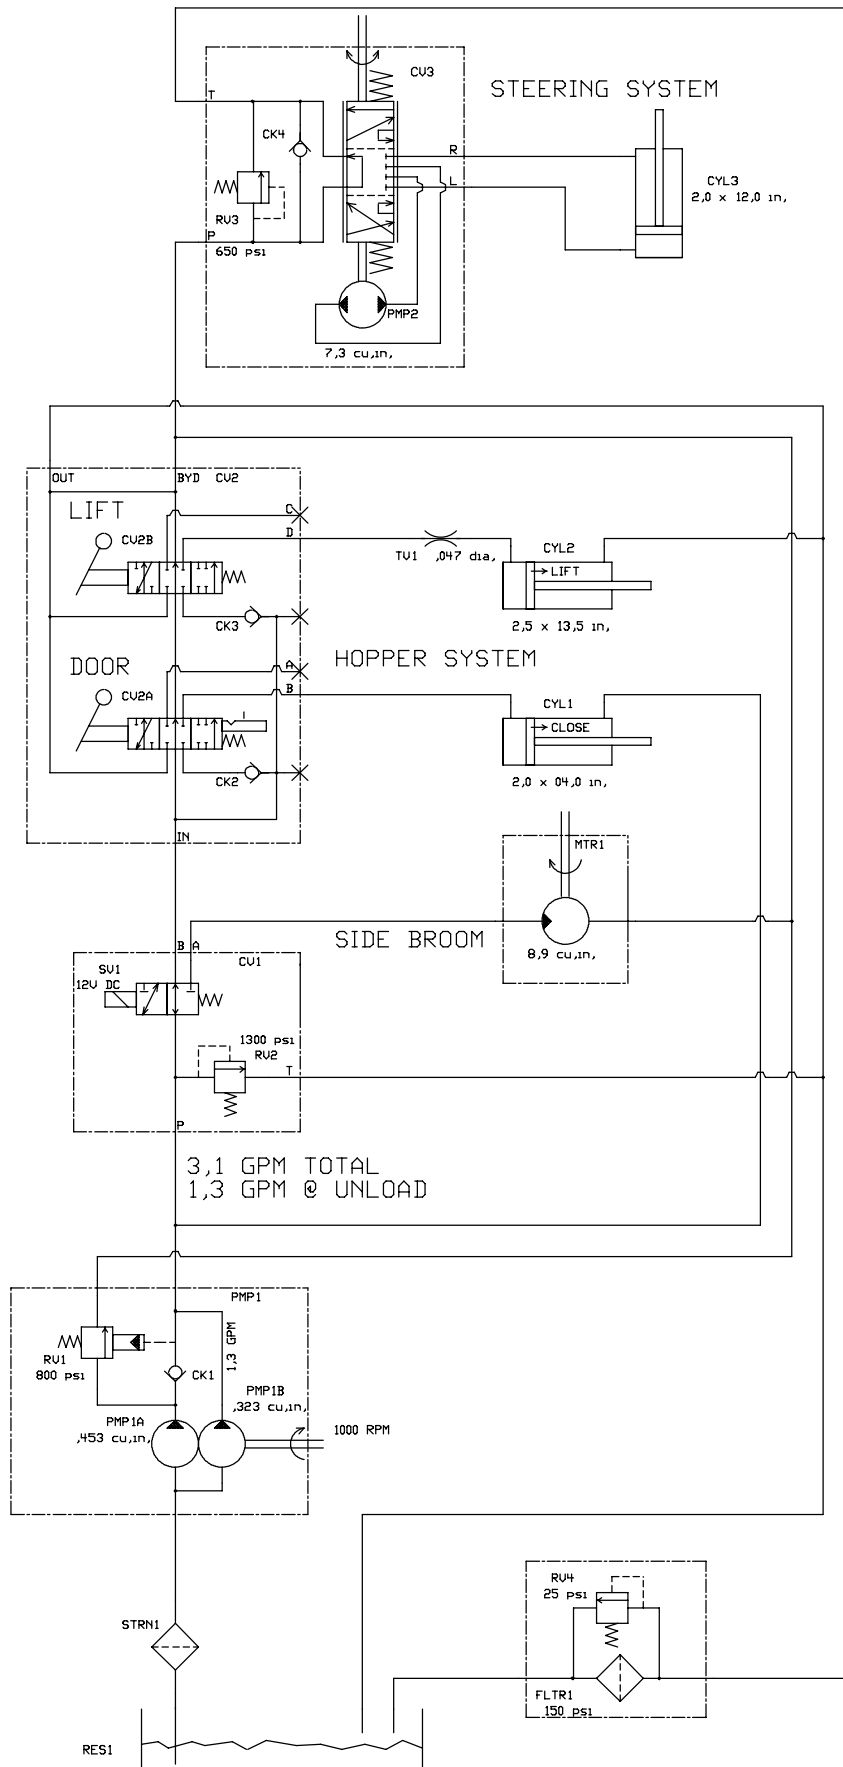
CV3
STEERING SYSTEM
T
CK4
R
L
CYL3
2,0 x 12,0 in,
RV3
P
650 psi
PMP2
7,3 cu,in,

OUT
BYD CV2
LIFT
CV2B
C
D
TV1 ,047 dia,
CYL2
LIFT
2,5 x 13,5 in,
CK3
HOPPER SYSTEM
DOOR
CV2A
A
B
CYL1
CLOSE
2,0 x 04,0 in,
CK2
IN
MTR1
SIDE BROOM
8,9 cu,in,
B A
SV1
12V DC
CV1
1300 psi
RV2
T
P
3,1 GPM TOTAL
1,3 GPM @ UNLOAD
PMP1
RV1
800 psi
1,3 GPM
CK1
PMP1B
,323 cu,in,
PMP1A
,453 cu,in,
1000 RPM
RV4
25 psi
STRN1
FLTR1
150 psi
RES1